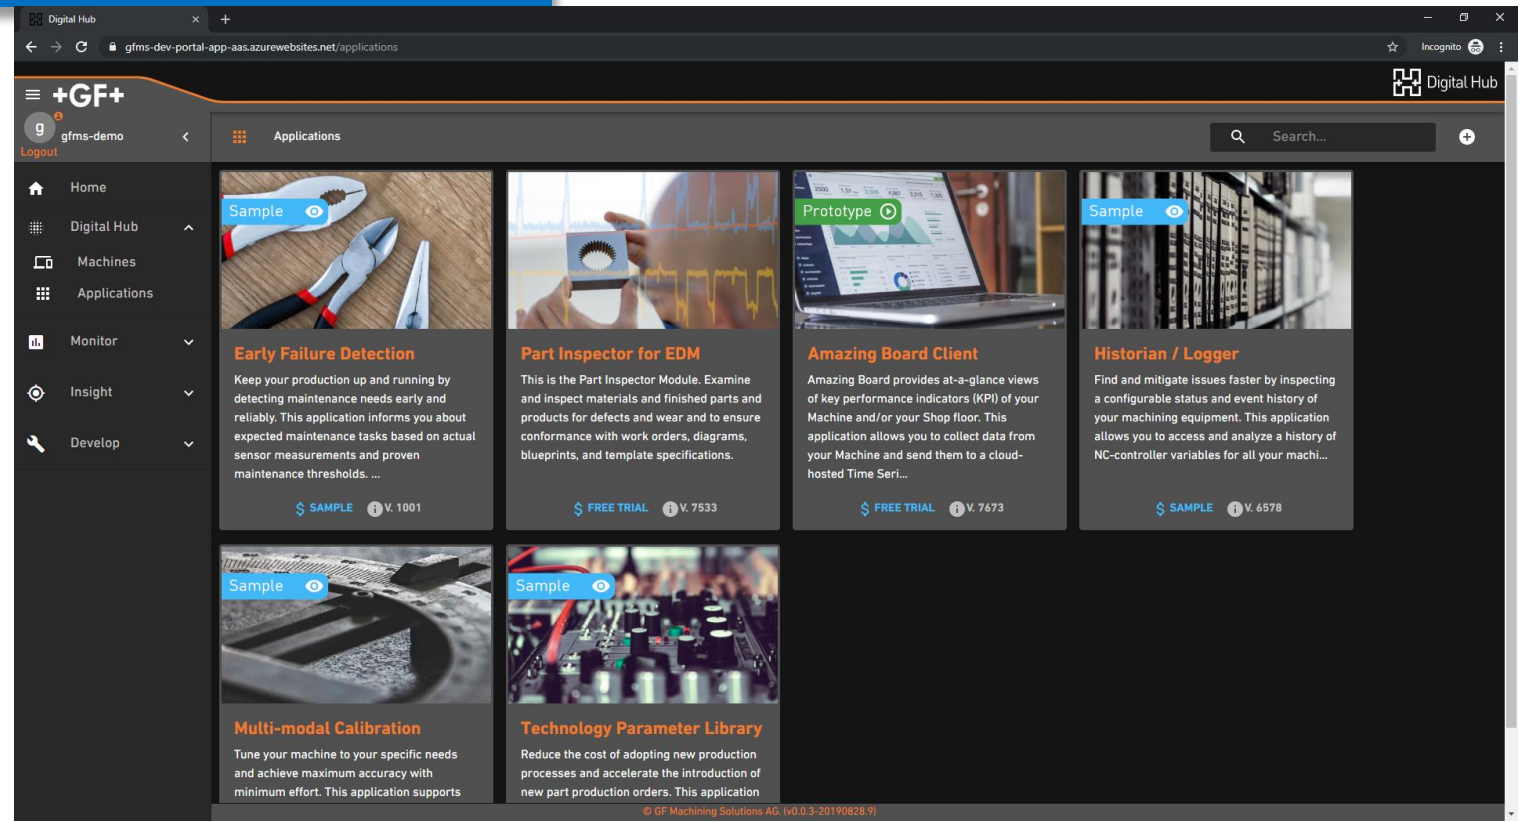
Digital Hub ×  +

gfms-dev-portal-app-aas.azurewebsites.net/applications

Incognito

+GF+

Digital Hub

g

gfms-demo

Logout

Home

Digital Hub

Machines

Applications

Monitor

Insight

Develop

Applications

Search...

Sample

Early Failure Detection

Keep your production up and running by detecting maintenance needs early and reliably. This application informs you about expected maintenance tasks based on actual sensor measurements and proven maintenance thresholds. ...

$ SAMPLE  V. 1001

Part Inspector for EDM

This is the Part Inspector Module. Examine and inspect materials and finished parts and products for defects and wear and to ensure conformance with work orders, diagrams, blueprints, and template specifications.

$ FREE TRIAL  V. 7533

Prototype

Amazing Board Client

Amazing Board provides at-a-glance views of key performance indicators (KPI) of your Machine and/or your Shop floor. This application allows you to collect data from your Machine and send them to a cloud-hosted Time Seri...

$ FREE TRIAL  V. 7673

Sample

Historian / Logger

Find and mitigate issues faster by inspecting a configurable status and event history of your machining equipment. This application allows you to access and analyze a history of NC-controller variables for all your machi...

$ SAMPLE  V. 6578

Sample

Multi-modal Calibration

Tune your machine to your specific needs and achieve maximum accuracy with minimum effort. This application supports

Sample

Technology Parameter Library

Reduce the cost of adopting new production processes and accelerate the introduction of new part production orders. This application

© GF Machining Solutions AG. (v0.0.3-20190828.9)